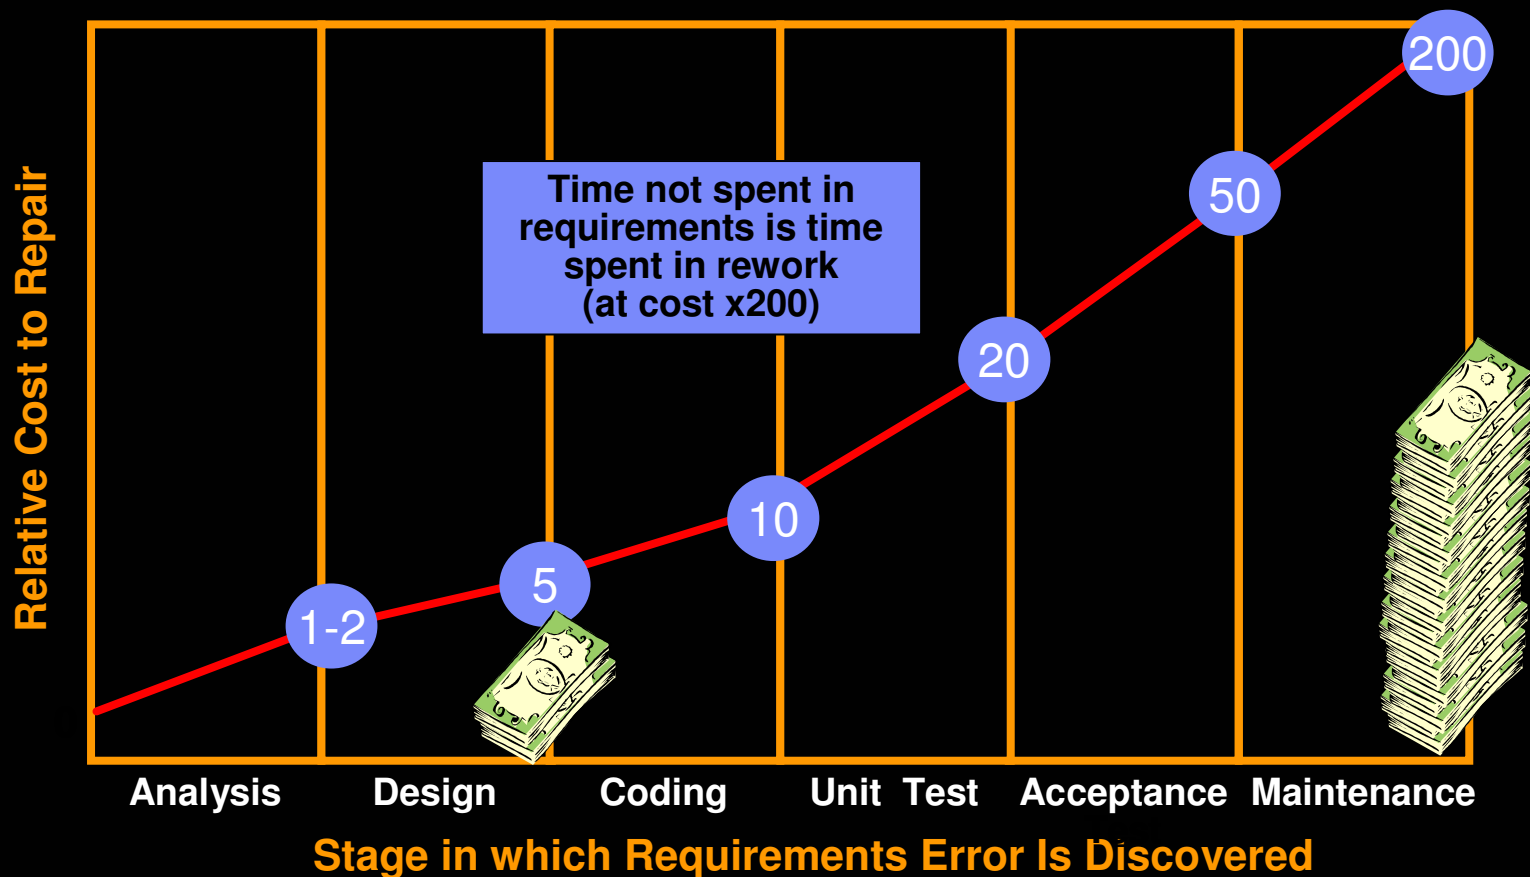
Relative Cost to Repair

200

50

Time not spent in requirements is time spent in rework (at cost x200)

20

10

5

1-2

Analysis Design Coding Unit Test Acceptance Maintenance

Stage in which Requirements Error Is Discovered